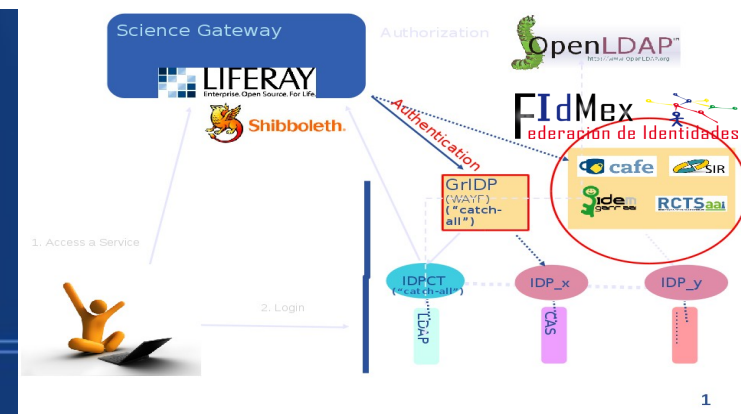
Science Gateway

LIFERAY
Enterprise. Open Source. For Life.

Shibboleth.

Authorization

OpenLDAP
http://www.OpenLDAP.org

FIdMex
Federación de Identidades

Authentication

GrIDP
(WAYF)
("catch-all")

cafe

SIR

idem
GARR

RCTSaai

1. Access a Service

2. Login

IDPCT
("catch-all")

LDAP

IDP_x

CAS

IDP_y

1